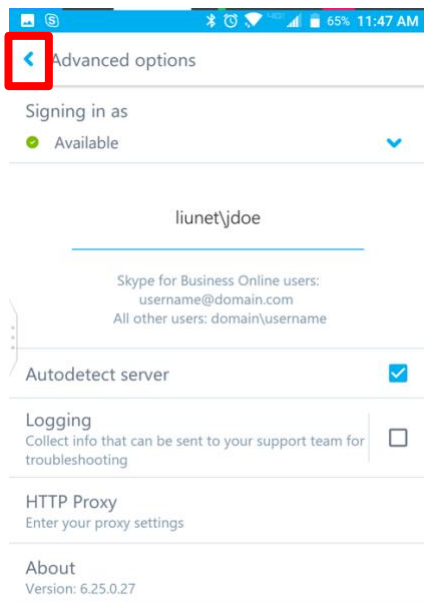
65% 11:47 AM

Advanced options

Signing in as

Available

liunet\jdoe

Skype for Business Online users: username@domain.com
All other users: domain\username

Autodetect server

Logging
Collect info that can be sent to your support team for troubleshooting

HTTP Proxy
Enter your proxy settings

About
Version: 6.25.0.27